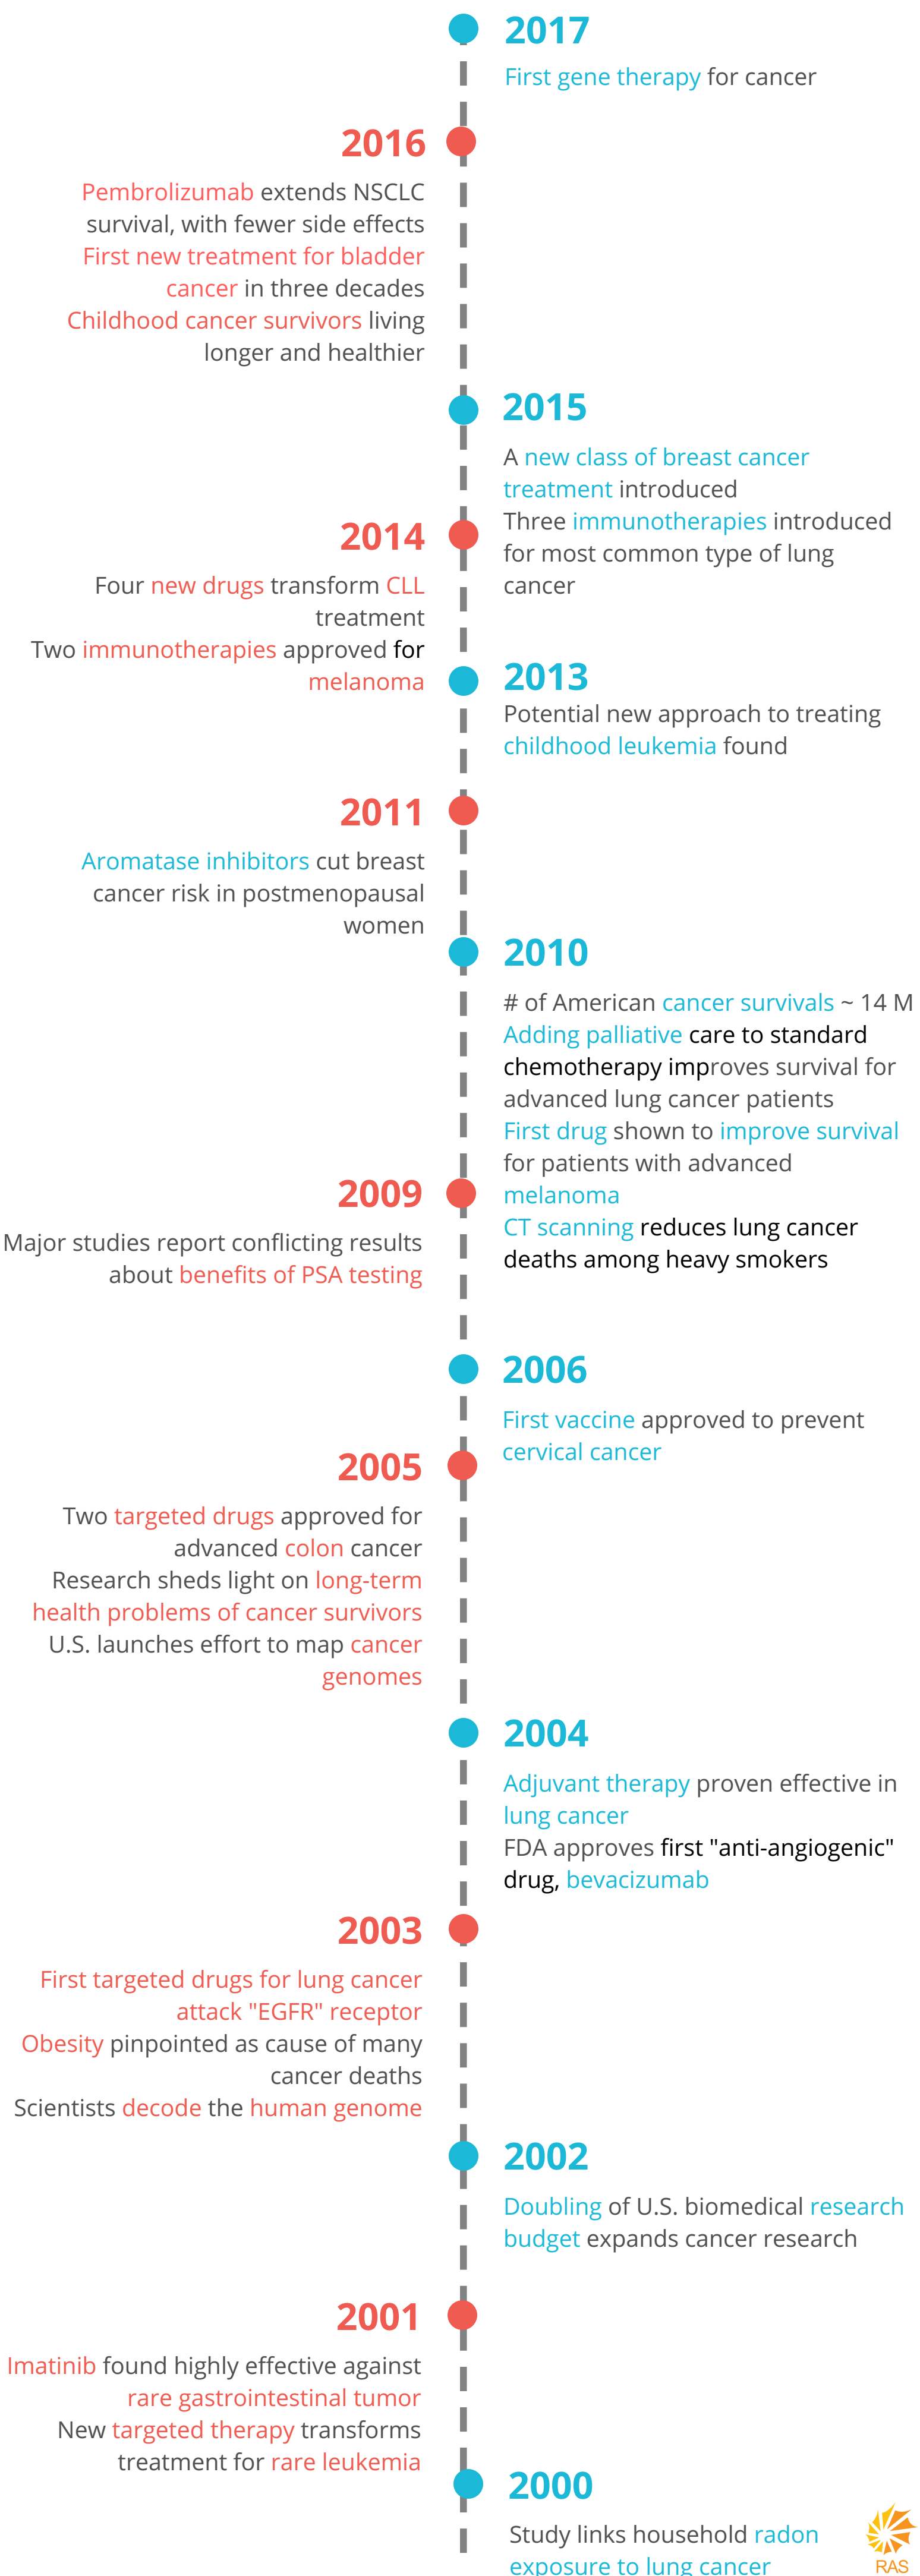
2017

First gene therapy for cancer

2016

Pembrolizumab extends NSCLC survival, with fewer side effects

First new treatment for bladder cancer in three decades

Childhood cancer survivors living longer and healthier

2015

A new class of breast cancer treatment introduced

Three immunotherapies introduced for most common type of lung cancer

2014

Four new drugs transform CLL treatment

Two immunotherapies approved for melanoma

2013

Potential new approach to treating childhood leukemia found

2011

Aromatase inhibitors cut breast cancer risk in postmenopausal women

2010

# of American cancer survivals ~ 14 M

Adding palliative care to standard chemotherapy improves survival for advanced lung cancer patients

First drug shown to improve survival for patients with advanced melanoma

CT scanning reduces lung cancer deaths among heavy smokers

2009

Major studies report conflicting results about benefits of PSA testing

2006

First vaccine approved to prevent cervical cancer

2005

Two targeted drugs approved for advanced colon cancer

Research sheds light on long-term health problems of cancer survivors

U.S. launches effort to map cancer genomes

2004

Adjuvant therapy proven effective in lung cancer

FDA approves first "anti-angiogenic" drug, bevacizumab

2003

First targeted drugs for lung cancer attack "EGFR" receptor

Obesity pinpointed as cause of many cancer deaths

Scientists decode the human genome

2002

Doubling of U.S. biomedical research budget expands cancer research

2001

Imatinib found highly effective against rare gastrointestinal tumor

New targeted therapy transforms treatment for rare leukemia

2000

Study links household radon exposure to lung cancer

RAS